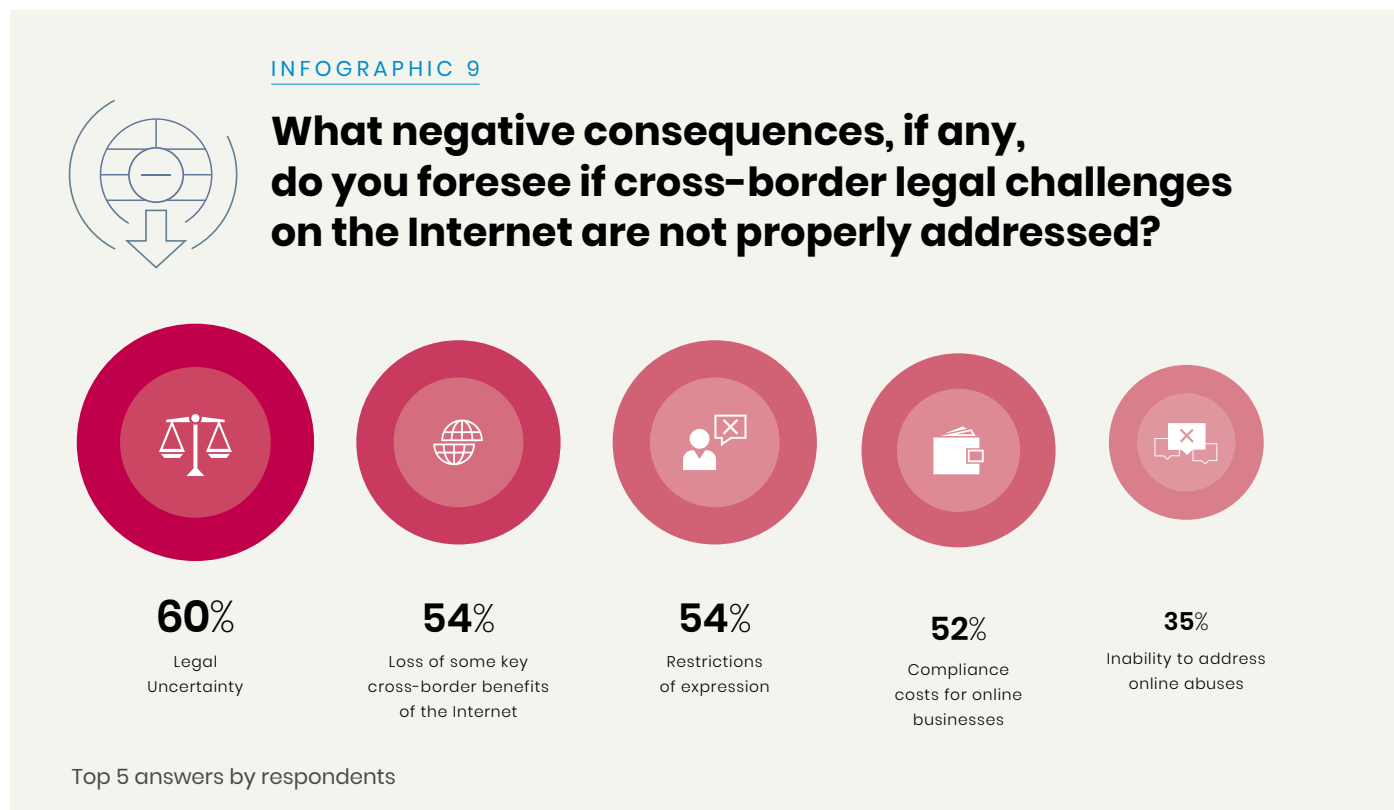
INFOGRAPHIC 9

What negative consequences, if any, do you foresee if cross-border legal challenges on the Internet are not properly addressed?

60%
Legal Uncertainty

54%
Loss of some key cross-border benefits of the Internet

54%
Restrictions of expression

52%
Compliance costs for online businesses

35%
Inability to address online abuses

Top 5 answers by respondents